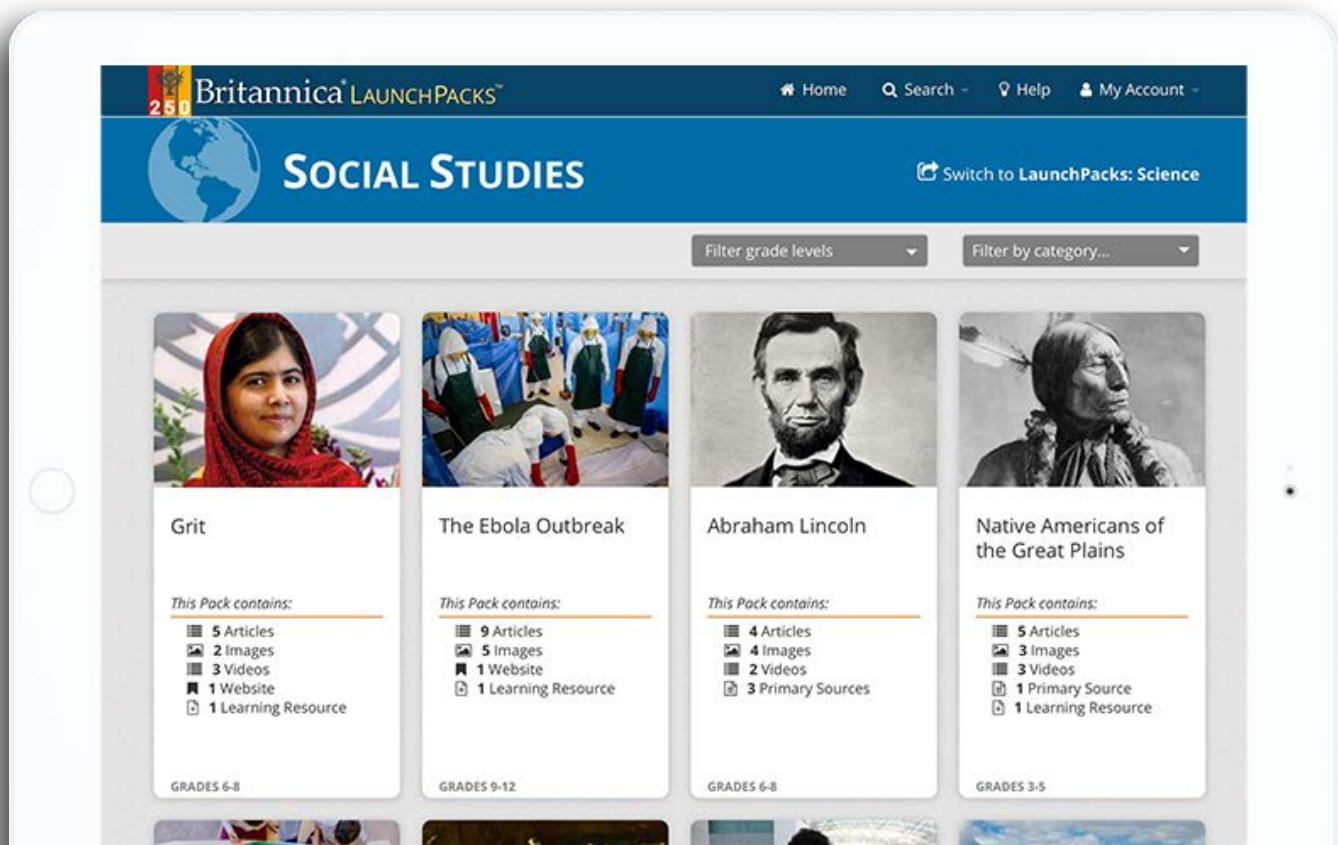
250 Britannica® LaunchPacks™

Home Search Help My Account

Social Studies

Switch to LaunchPacks: Science

Filter grade levels

Filter by category...

Grit

This Pack contains:
5 Articles
2 Images
3 Videos
1 Website
1 Learning Resource

GRADES 6-8

The Ebola Outbreak

This Pack contains:
9 Articles
5 Images
1 Website
1 Learning Resource

GRADES 9-12

Abraham Lincoln

This Pack contains:
4 Articles
4 Images
2 Videos
3 Primary Sources

GRADES 6-8

Native Americans of the Great Plains

This Pack contains:
5 Articles
3 Images
3 Videos
1 Primary Source
1 Learning Resource

GRADES 3-5